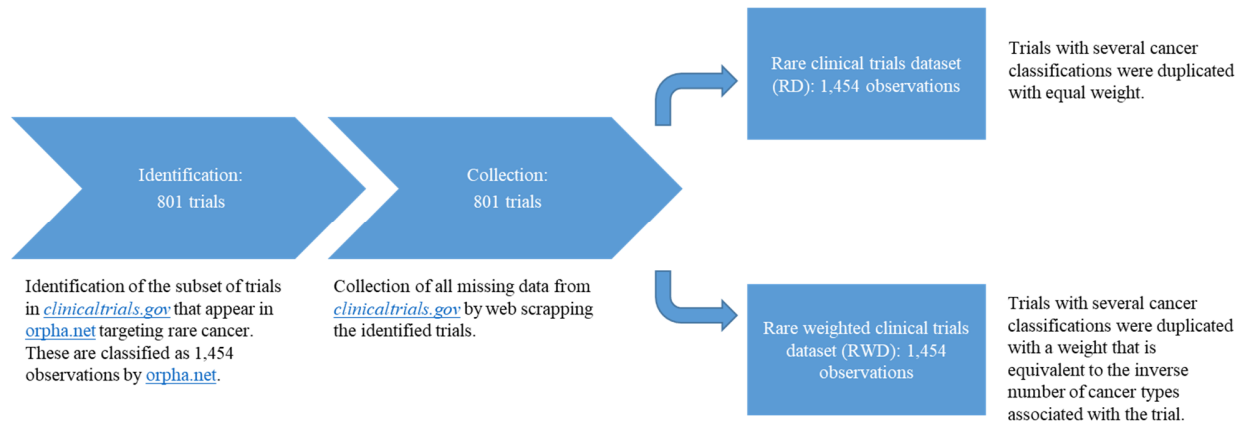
Identification:
801 trials

Identification of the subset of trials in *clinicaltrials.gov* that appear in orpha.net targeting rare cancer. These are classified as 1,454 observations by orpha.net.

Collection:
801 trials

Collection of all missing data from *clinicaltrials.gov* by web scrapping the identified trials.

Rare clinical trials dataset (RD): 1,454 observations

Trials with several cancer classifications were duplicated with equal weight.

Rare weighted clinical trials dataset (RWD): 1,454 observations

Trials with several cancer classifications were duplicated with a weight that is equivalent to the inverse number of cancer types associated with the trial.